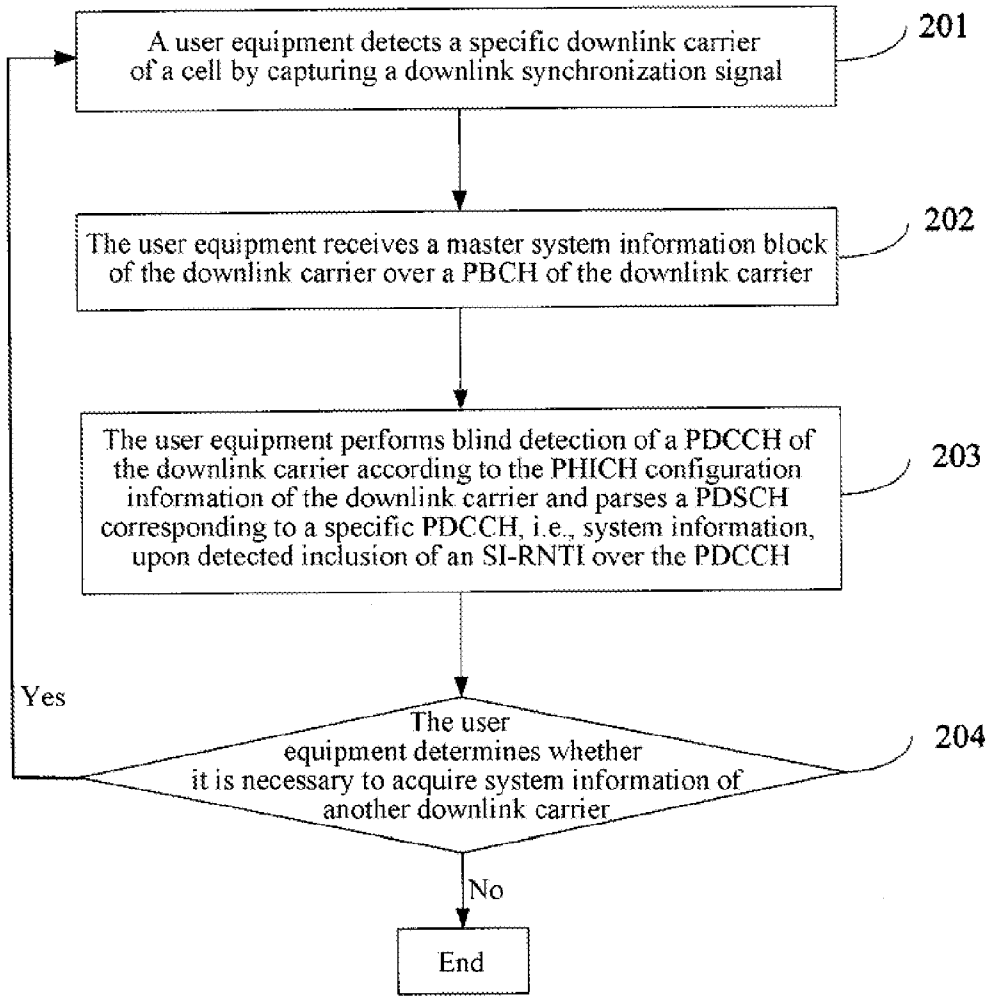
A user equipment detects a specific downlink carrier of a cell by capturing a downlink synchronization signal

201

The user equipment receives a master system information block of the downlink carrier over a PBCH of the downlink carrier

202

The user equipment performs blind detection of a PDCCH of the downlink carrier according to the PHICH configuration information of the downlink carrier and parses a PDSCH corresponding to a specific PDCCH, i.e., system information, upon detected inclusion of an SI-RNTI over the PDCCH

203

Yes

The user equipment determines whether it is necessary to acquire system information of another downlink carrier

204

No

End